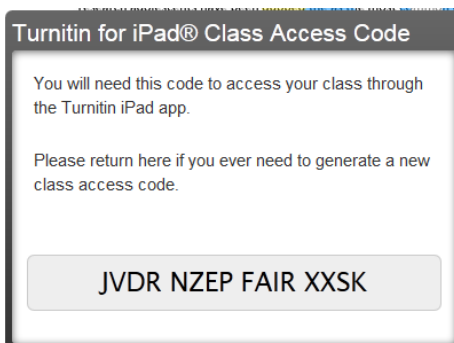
Turnitin for iPad® Class Access Code

You will need this code to access your class through the Turnitin iPad app.

Please return here if you ever need to generate a new class access code.

JVDR NZEP FAIR XXSK